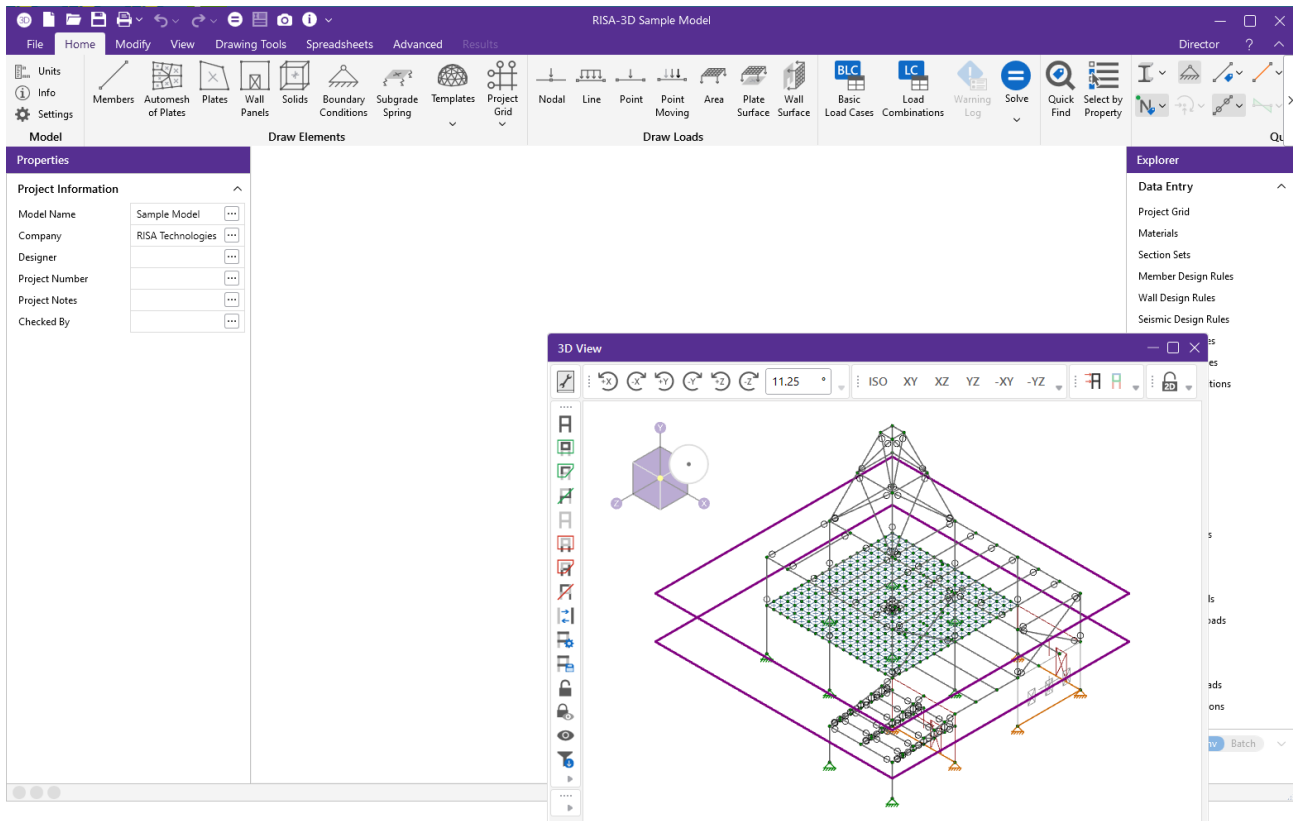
RISA-3D Sample Model

File Home Modify View Drawing Tools Spreadsheets Advanced Results Director ?

Units
Info
Settings
Model

Members Automesh of Plates Plates Wall Panels Solids Boundary Conditions Subgrade Spring Templates Project Grid
Draw Elements

Nodal Line Point Point Moving Area Plate Surface Wall Surface
Draw Loads

BLC Basic Load Cases LC Load Combinations Warning Log Solve Quick Find Select by Property

Qu

Properties
Project Information

| Model Name | Sample Model |
|---|---|
| Company | RISA Technologies |
| Designer | |
| Project Number | |
| Project Notes | |
| Checked By | |

Explorer
Data Entry
Project Grid
Materials
Section Sets
Member Design Rules
Wall Design Rules
Seismic Design Rules
es
es
tions
s
ls
oads
ads
ons
Batch

3D View
+X -X +Y -Y +Z -Z 11.25 ° ISO XY XZ YZ -XY -YZ 2D
Y Z X